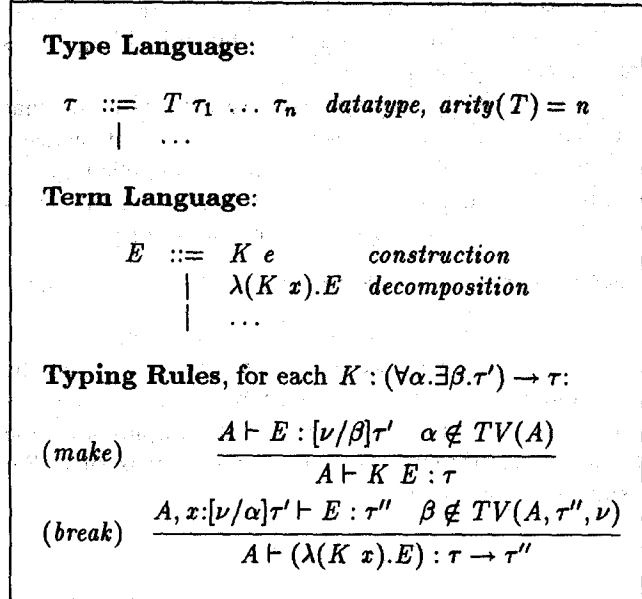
**Type Language**:

$\tau$ ::= $T\ \tau_1\ \dots\ \tau_n$ *datatype*, $arity(T) = n$
| $\dots$

**Term Language**:

$E$ ::= $K\ e$ *construction*
| $\lambda(K\ x).E$ *decomposition*
| $\dots$

**Typing Rules**, for each $K : (\forall\alpha.\exists\beta.\tau') \rightarrow \tau$:

$(make)$ $\frac{A \vdash E : [\nu/\beta]\tau' \quad \alpha \notin TV(A)}{A \vdash K\ E : \tau}$

$(break)$ $\frac{A, x{:}[\nu/\alpha]\tau' \vdash E : \tau'' \quad \beta \notin TV(A, \tau'', \nu)}{A \vdash (\lambda(K\ x).E) : \tau \rightarrow \tau''}$